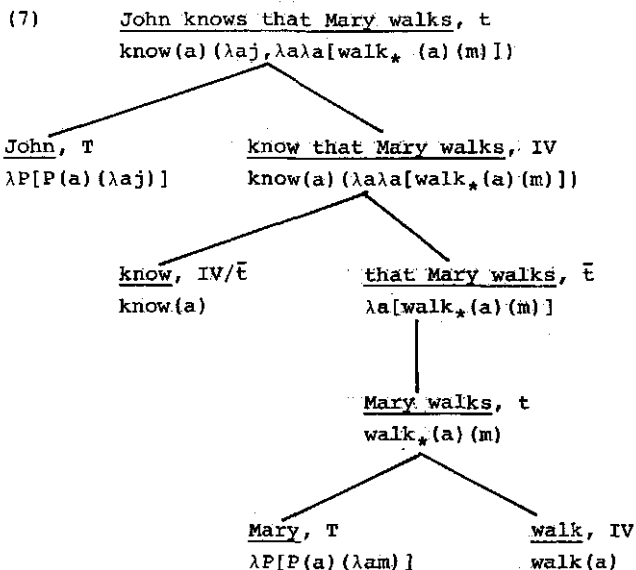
(7)

John knows that Mary walks, t
know(a)(λaj,λaλa[walk$_*$(a)(m)])

John, T
λP[P(a)(λaj)]

know that Mary walks, IV
know(a)(λaλa[walk$_*$(a)(m)])

know, IV/$\bar{t}$
know(a)

that Mary walks, $\bar{t}$
λa[walk$_*$(a)(m)]

Mary walks, t
walk$_*$(a)(m)

Mary, T
λP[P(a)(λam)]

walk, IV
walk(a)